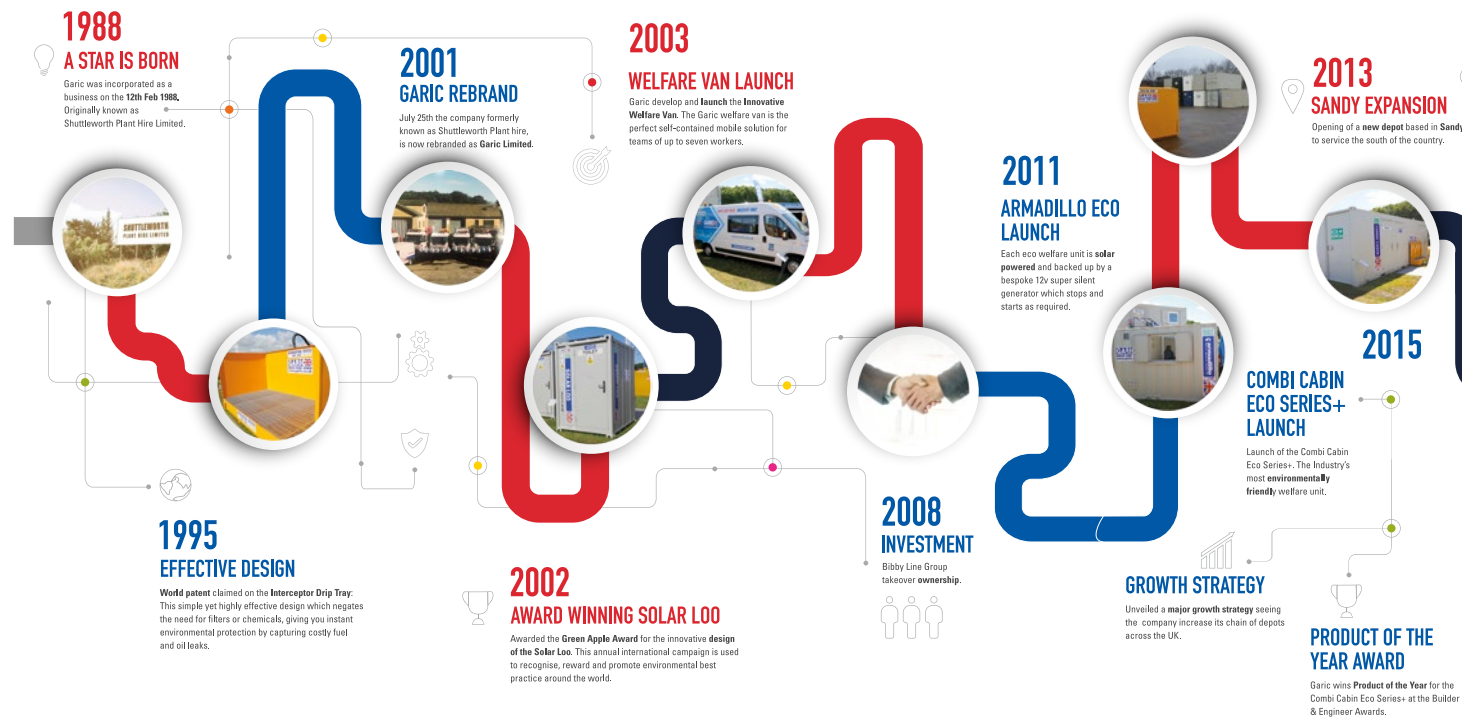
1988
A STAR IS BORN
Garic was incorporated as a business on the 12th Feb 1988. Originally known as Shuttleworth Plant Hire Limited.

SHUTTLEWORTH PLANT HIRE LIMITED

2001
GARIC REBRAND
July 25th the company formerly known as Shuttleworth Plant hire, is now rebranded as Garic Limited.

2003
WELFARE VAN LAUNCH
Garic develop and launch the Innovative Welfare Van. The Garic welfare van is the perfect self-contained mobile solution for teams of up to seven workers.

2011
ARMADILLO ECO LAUNCH
Each eco welfare unit is solar powered and backed up by a bespoke 12v super silent generator which stops and starts as required.

2013
SANDY EXPANSION
Opening of a new depot based in Sandy to service the south of the country.

2015

COMBI CABIN ECO SERIES+ LAUNCH
Launch of the Combi Cabin Eco Series+. The Industry's most environmentally friendly welfare unit.

1995
EFFECTIVE DESIGN
World patent claimed on the Interceptor Drip Tray: This simple yet highly effective design which negates the need for filters or chemicals, giving you instant environmental protection by capturing costly fuel and oil leaks.

2002
AWARD WINNING SOLAR LOO
Awarded the Green Apple Award for the innovative design of the Solar Loo. This annual international campaign is used to recognise, reward and promote environmental best practice around the world.

2008
INVESTMENT
Bibby Line Group takeover ownership.

GROWTH STRATEGY
Unveiled a major growth strategy seeing the company increase its chain of depots across the UK.

PRODUCT OF THE YEAR AWARD
Garic wins Product of the Year for the Combi Cabin Eco Series+ at the Builder & Engineer Awards.